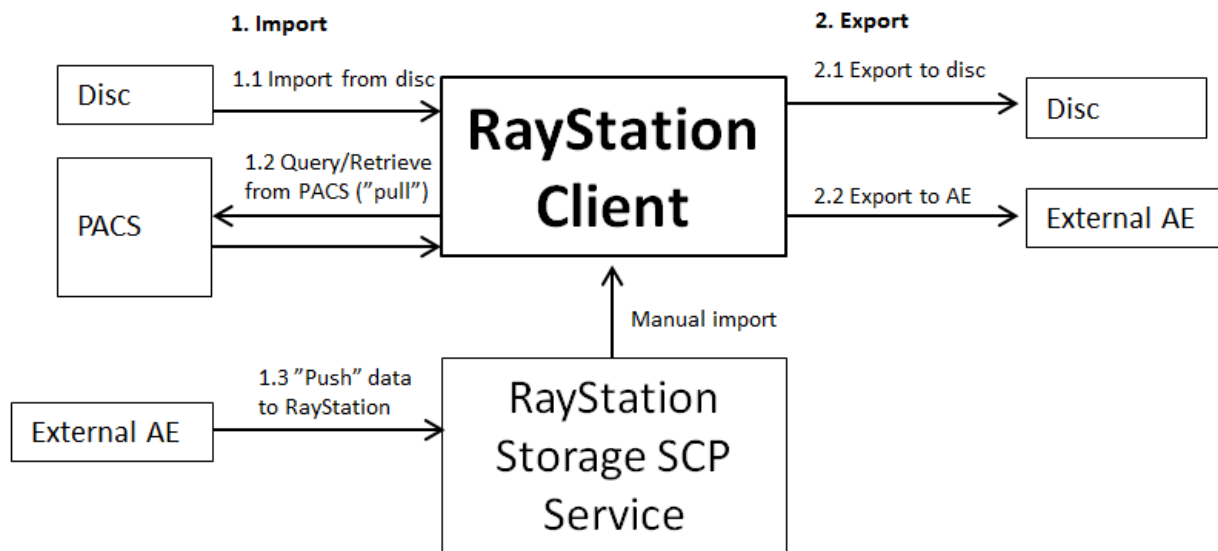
1. Import

2. Export

Disc

1.1 Import from disc

RayStation Client

2.1 Export to disc

Disc

1.2 Query/Retrieve from PACS (”pull”)

PACS

2.2 Export to AE

External AE

Manual import

1.3 ”Push” data to RayStation

External AE

RayStation Storage SCP Service